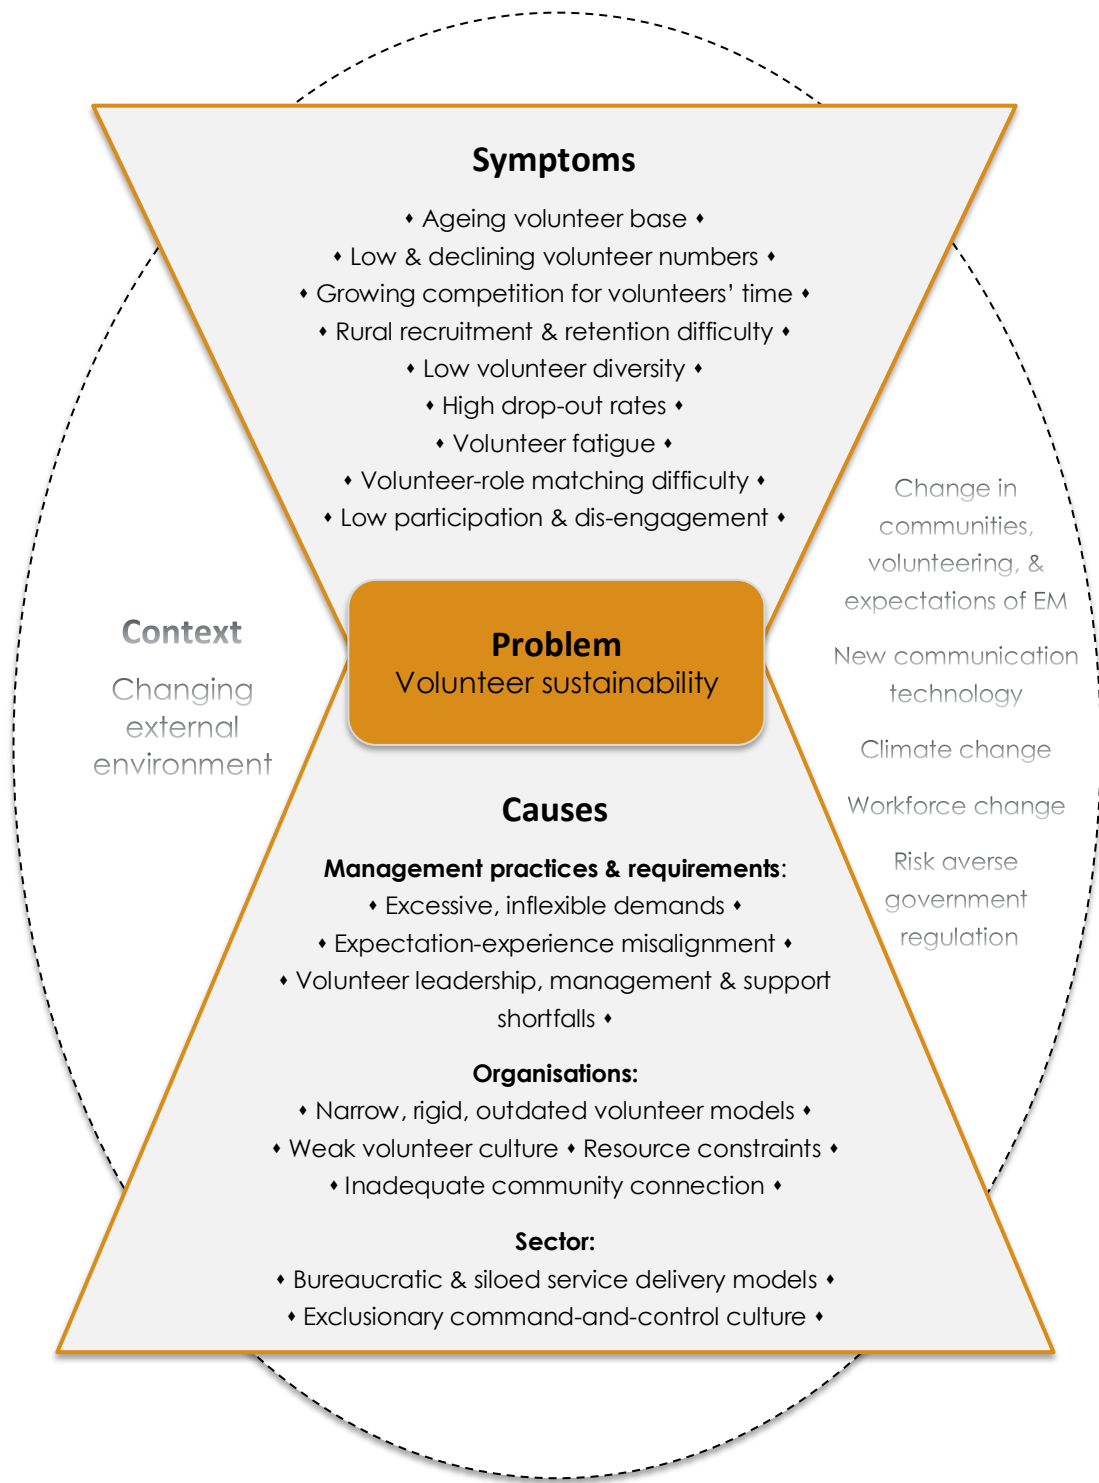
**Symptoms**

• Ageing volunteer base •
• Low & declining volunteer numbers •
• Growing competition for volunteers' time •
• Rural recruitment & retention difficulty •
• Low volunteer diversity •
• High drop-out rates •
• Volunteer fatigue •
• Volunteer-role matching difficulty •
• Low participation & dis-engagement •

Change in communities, volunteering, & expectations of EM

New communication technology

Climate change

Workforce change

Risk averse government regulation

Context

Changing external environment

**Problem**
Volunteer sustainability

**Causes**

**Management practices & requirements**:
• Excessive, inflexible demands •
• Expectation-experience misalignment •
• Volunteer leadership, management & support shortfalls •

**Organisations:**
• Narrow, rigid, outdated volunteer models •
• Weak volunteer culture • Resource constraints •
• Inadequate community connection •

**Sector:**
• Bureaucratic & siloed service delivery models •
• Exclusionary command-and-control culture •